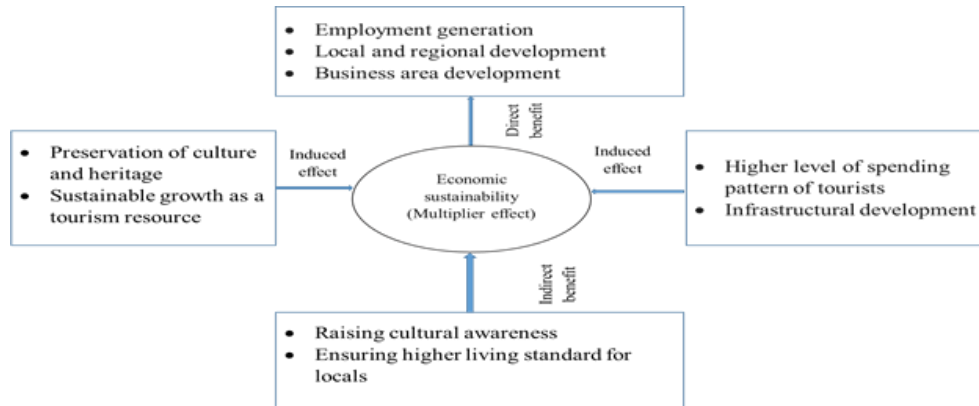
- Employment generation
- Local and regional development
- Business area development

Direct benefit

- Preservation of culture and heritage
- Sustainable growth as a tourism resource

Induced effect

Economic sustainability (Multiplier effect)

Induced effect

- Higher level of spending pattern of tourists
- Infrastructural development

Indirect benefit

- Raising cultural awareness
- Ensuring higher living standard for locals